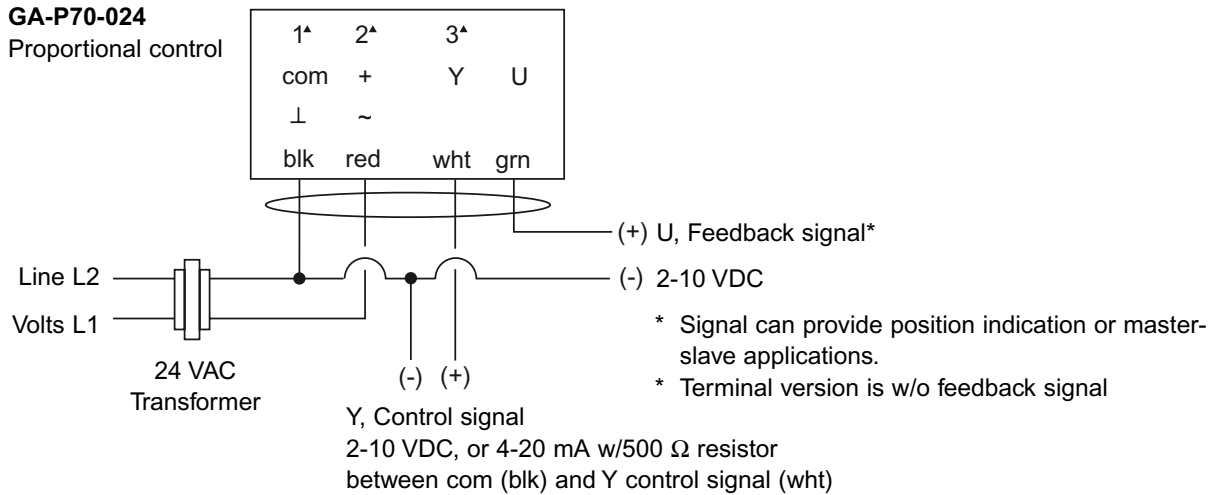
GA-P70-024
Proportional control

1▴ 2▴ 3▴
com + Y U
⊥ ~
blk red wht grn

(+) U, Feedback signal*

Line L2
Volts L1

(-) 2-10 VDC

24 VAC Transformer

(-) (+)

* Signal can provide position indication or master-slave applications.
* Terminal version is w/o feedback signal

Y, Control signal
2-10 VDC, or 4-20 mA w/500 $\Omega$ resistor between com (blk) and Y control signal (wht)